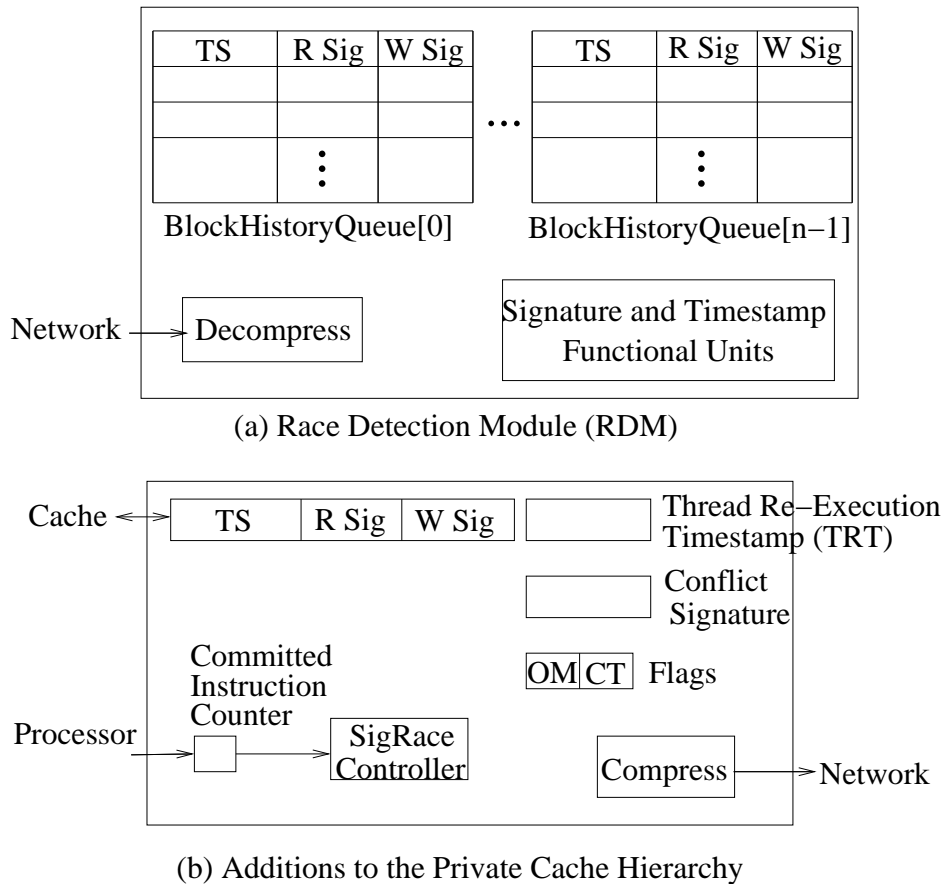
| TS | R Sig | W Sig |
|---|---|---|
| | | |
| | | |
| | ⋮ | |

BlockHistoryQueue[0]

...

| TS | R Sig | W Sig |
|---|---|---|
| | | |
| | | |
| | ⋮ | |

BlockHistoryQueue[n−1]

Network

Decompress

Signature and Timestamp Functional Units

(a) Race Detection Module (RDM)

Cache

| TS | R Sig | W Sig |
|---|---|---|

Thread Re−Execution Timestamp (TRT)

Conflict Signature

| OM | CT |
|---|---|

Flags

Committed Instruction Counter

Processor

SigRace Controller

Compress

Network

(b) Additions to the Private Cache Hierarchy